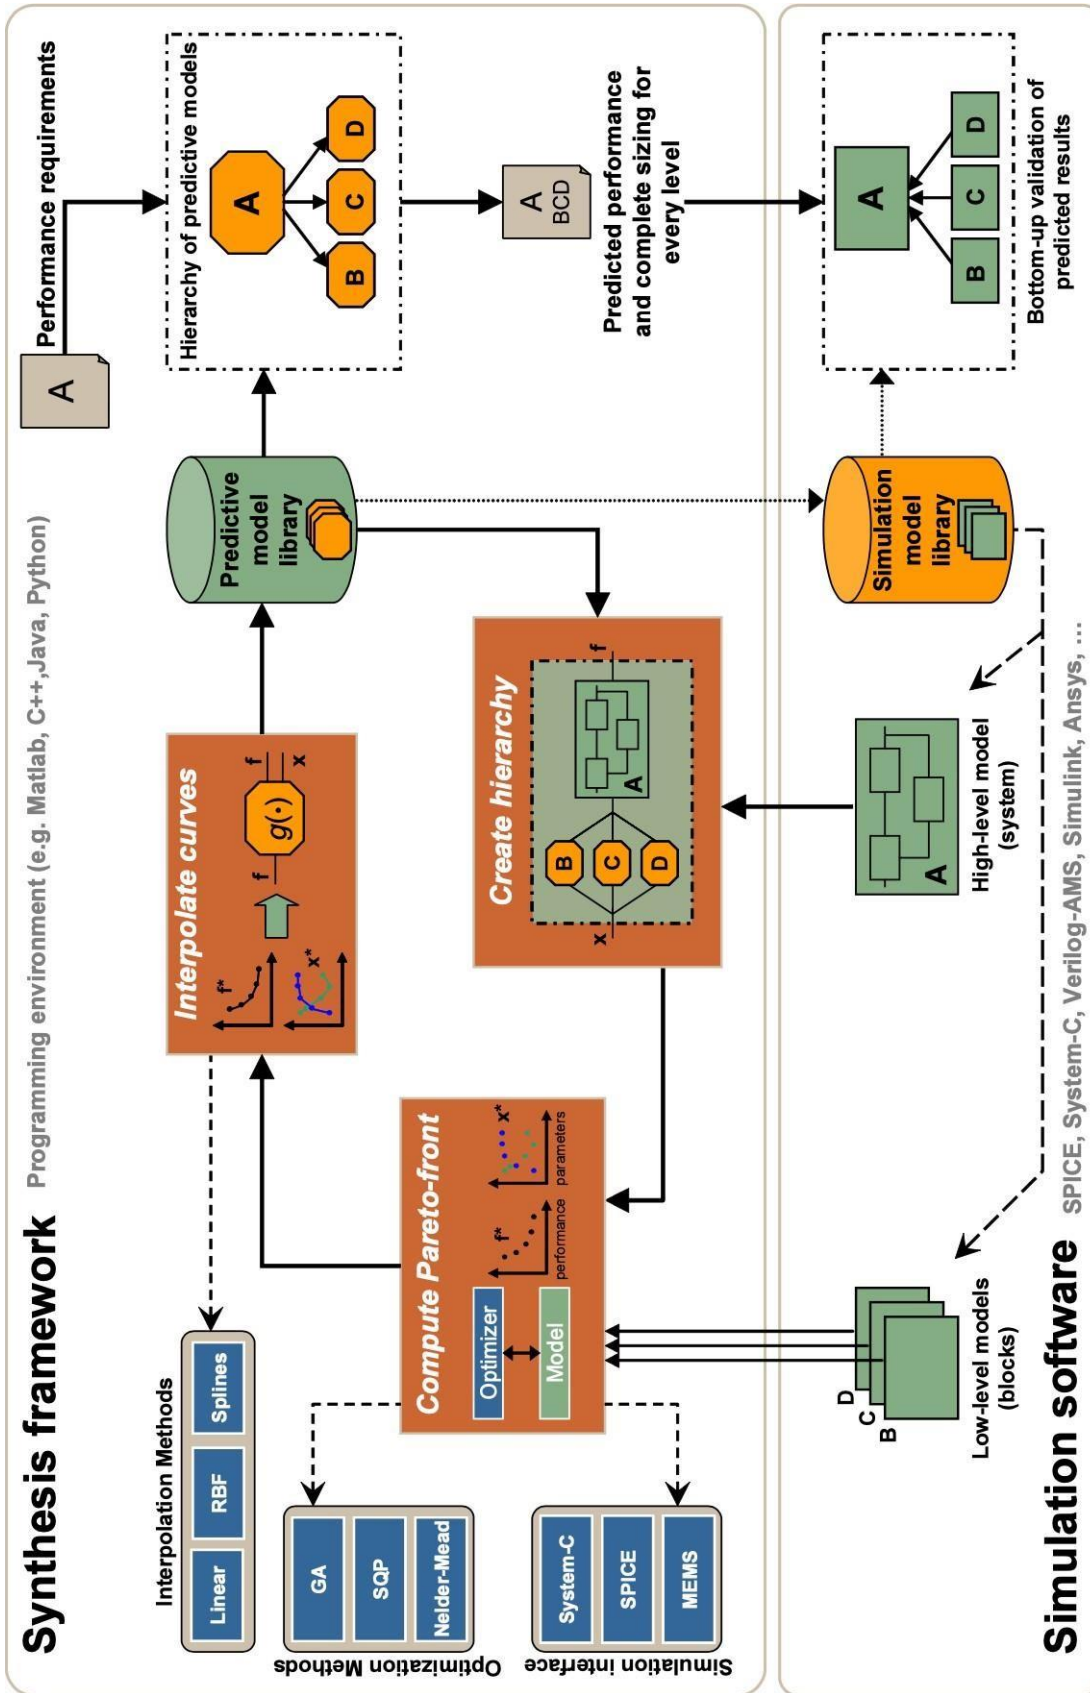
Synthesis framework
Programming environment (e.g. Matlab, C++, Java, Python)

Performance requirements
A

Hierarchy of predictive models
A
B
C
D

A
BCD

Predicted performance and complete sizing for every level

Interpolation Methods
Linear
RBF
Splines

Interpolate curves
$f^*$
$x^*$
f
$g(\cdot)$
f
x

Predictive model library

Optimization Methods
GA
SQP
Nelder-Mead

Compute Pareto-front
Optimizer
Model
$f^*$
performance
$x^*$
parameters

Create hierarchy
x
B
C
D
A
f

Simulation interface
System-C
SPICE
MEMS

Simulation software
SPICE, System-C, Verilog-AMS, Simulink, Ansys, ...

D
C
B
Low-level models (blocks)

A
High-level model (system)

Simulation model library

A
B
C
D
Bottom-up validation of predicted results